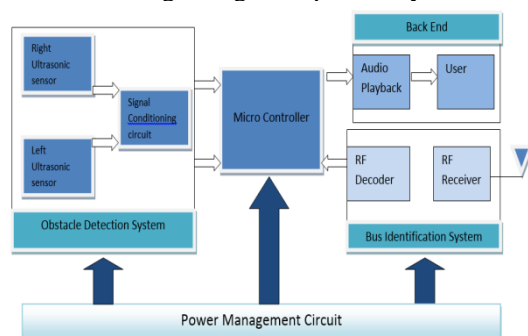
Right Ultrasonic sensor

Left Ultrasonic sensor

Signal Conditioning circuit

Obstacle Detection System

Micro Controller

Back End

Audio Playback

User

RF Decoder

RF Receiver

Bus Identification System

Power Management Circuit